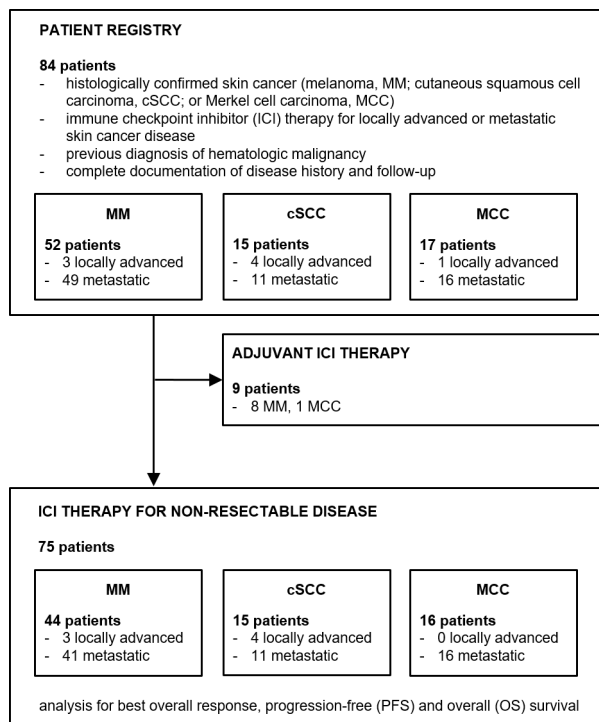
PATIENT REGISTRY

84 patients
- histologically confirmed skin cancer (melanoma, MM; cutaneous squamous cell carcinoma, cSCC; or Merkel cell carcinoma, MCC)
- immune checkpoint inhibitor (ICI) therapy for locally advanced or metastatic skin cancer disease
- previous diagnosis of hematologic malignancy
- complete documentation of disease history and follow-up

MM

52 patients
- 3 locally advanced
- 49 metastatic

cSCC

15 patients
- 4 locally advanced
- 11 metastatic

MCC

17 patients
- 1 locally advanced
- 16 metastatic

ADJUVANT ICI THERAPY

9 patients
- 8 MM, 1 MCC

ICI THERAPY FOR NON-RESECTABLE DISEASE

75 patients

MM

44 patients
- 3 locally advanced
- 41 metastatic

cSCC

15 patients
- 4 locally advanced
- 11 metastatic

MCC

16 patients
- 0 locally advanced
- 16 metastatic

analysis for best overall response, progression-free (PFS) and overall (OS) survival